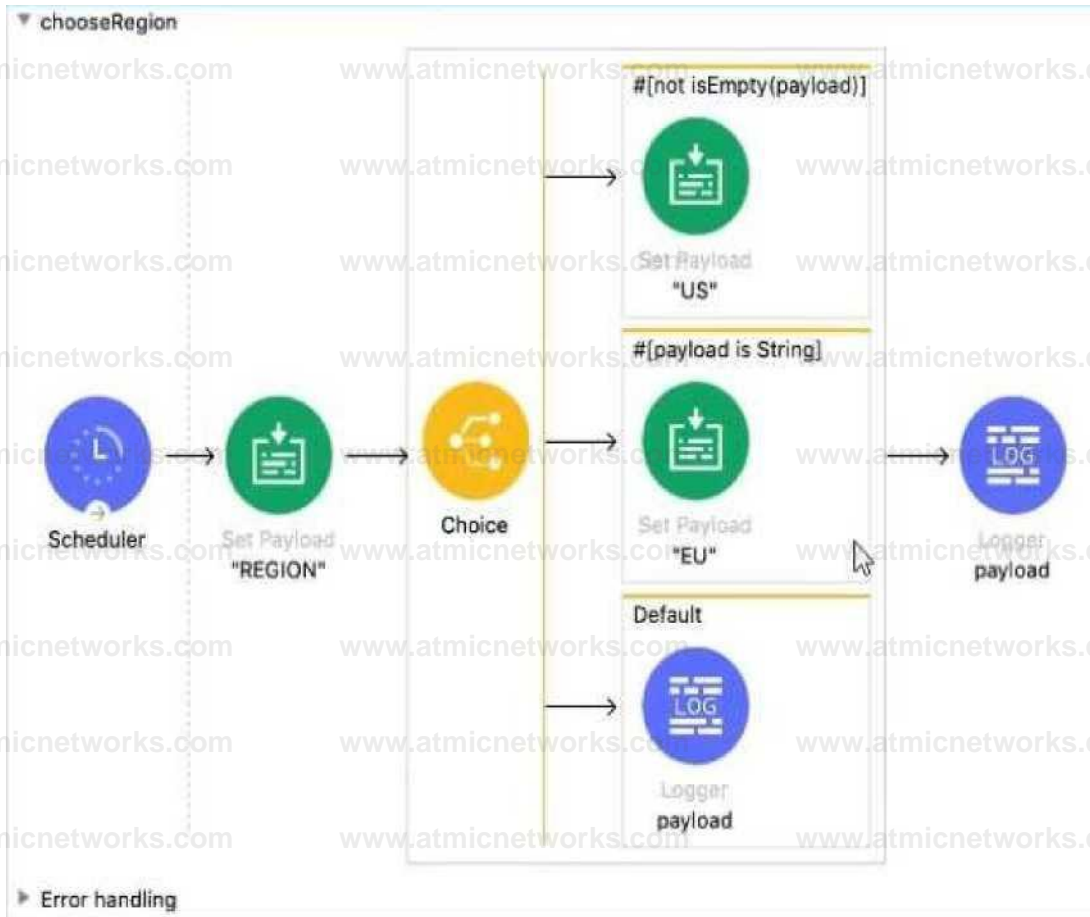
chooseRegion

Scheduler

Set Payload
"REGION"

Choice

#[not isEmpty(payload)]

Set Payload
"US"

#[payload is String]

Set Payload
"EU"

Default

LOG
Logger
payload

LOG
Logger
payload

Error handling

www.atmicnetworks.com